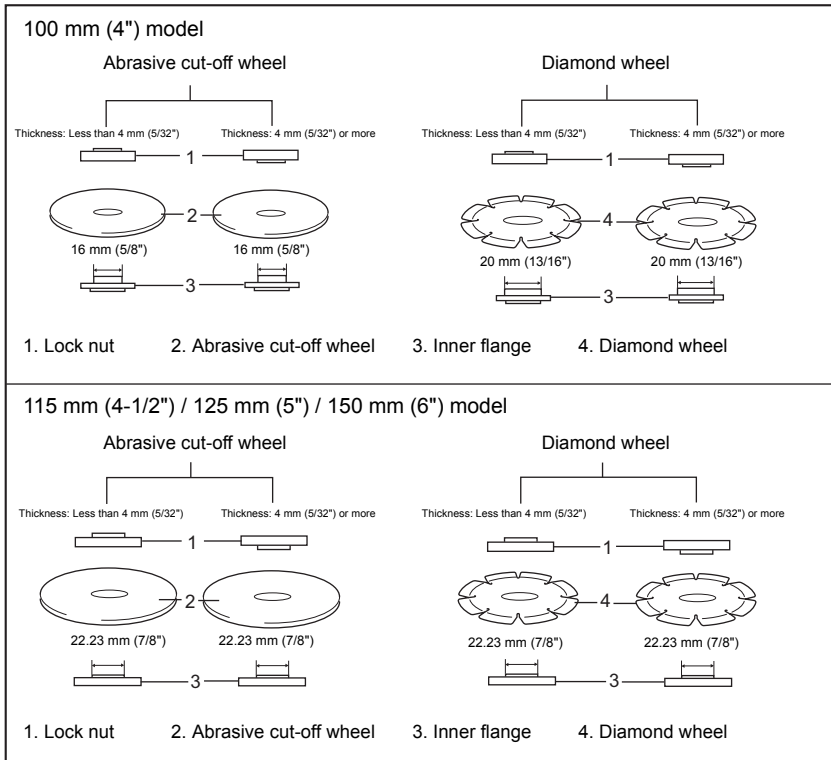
100 mm (4") model

Abrasive cut-off wheel

Thickness: Less than 4 mm (5/32")

Thickness: 4 mm (5/32") or more

1

2

16 mm (5/8")

16 mm (5/8")

3

Diamond wheel

Thickness: Less than 4 mm (5/32")

Thickness: 4 mm (5/32") or more

1

4

20 mm (13/16")

20 mm (13/16")

3

1. Lock nut 2. Abrasive cut-off wheel 3. Inner flange 4. Diamond wheel

115 mm (4-1/2") / 125 mm (5") / 150 mm (6") model

Abrasive cut-off wheel

Thickness: Less than 4 mm (5/32")

Thickness: 4 mm (5/32") or more

1

2

22.23 mm (7/8")

22.23 mm (7/8")

3

Diamond wheel

Thickness: Less than 4 mm (5/32")

Thickness: 4 mm (5/32") or more

1

4

22.23 mm (7/8")

22.23 mm (7/8")

3

1. Lock nut 2. Abrasive cut-off wheel 3. Inner flange 4. Diamond wheel